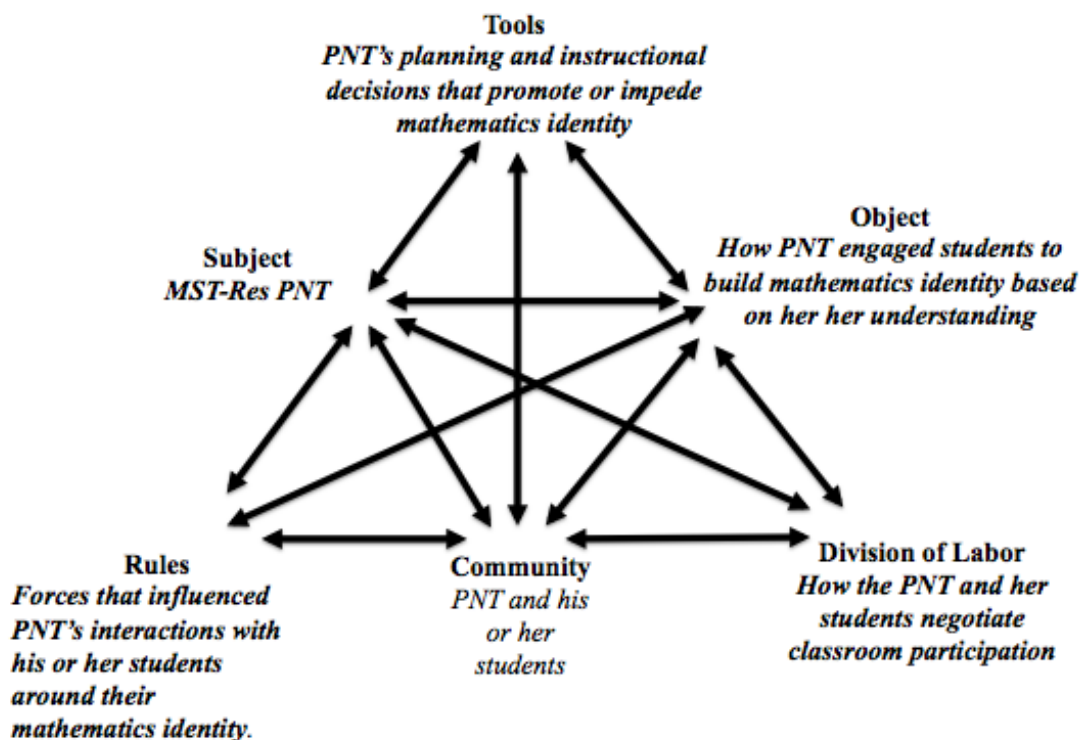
Tools
PNT's planning and instructional decisions that promote or impede mathematics identity

Subject
MST-Res PNT

Object
How PNT engaged students to build mathematics identity based on her her understanding

Rules
Forces that influenced PNT's interactions with his or her students around their mathematics identity.

Community
PNT and his or her students

Division of Labor
How the PNT and her students negotiate classroom participation